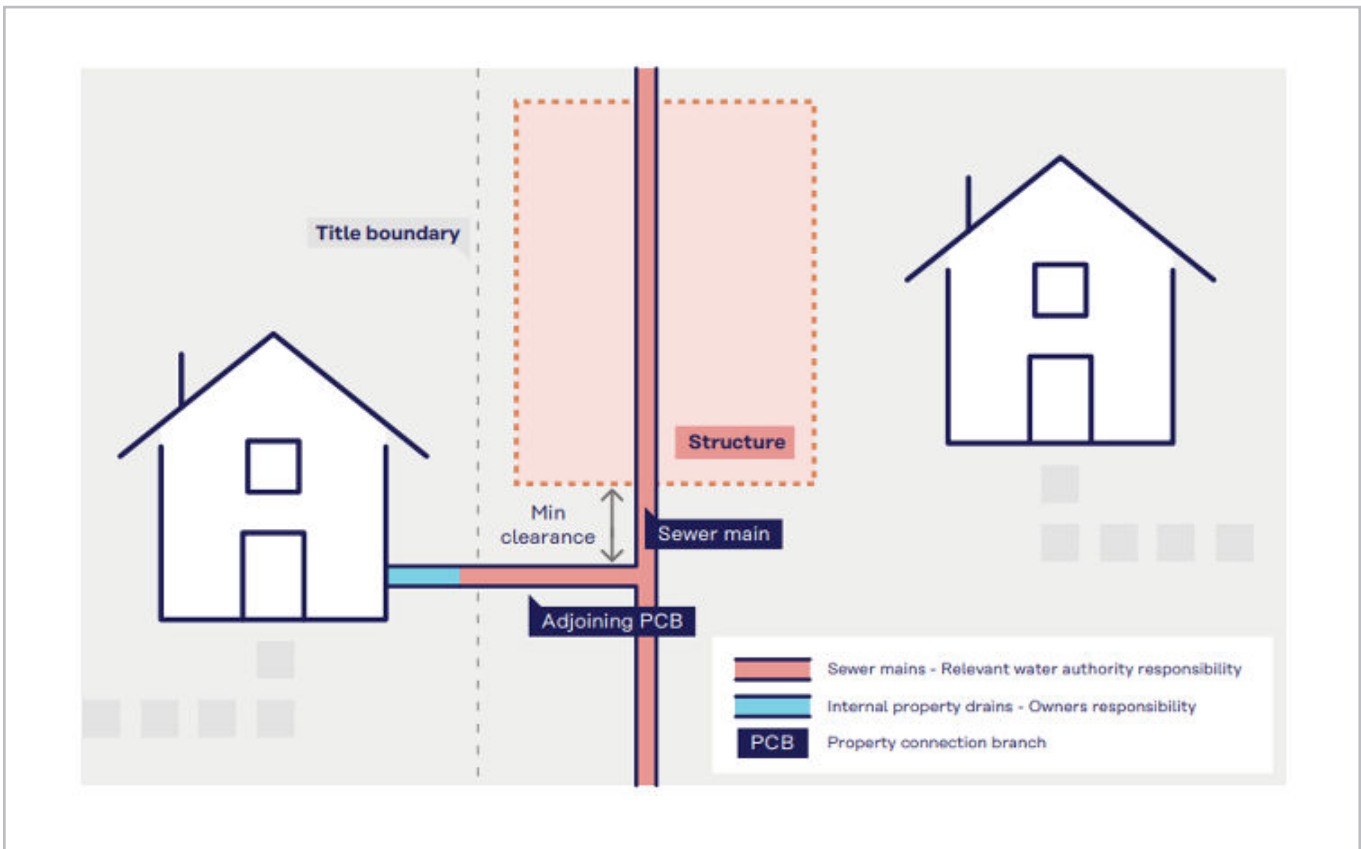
Title boundary

Structure

Min clearance

Sewer main

Adjoining PCB

Sewer mains - Relevant water authority responsibility

Internal property drains - Owners responsibility

PCB Property connection branch